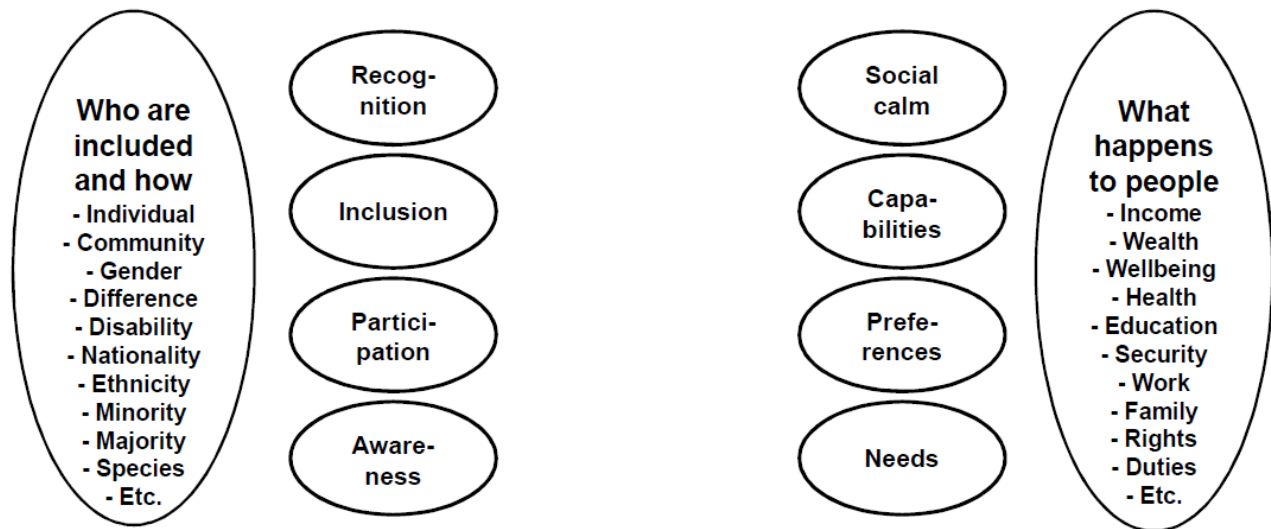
Who are included and how
- Individual
- Community
- Gender
- Difference
- Disability
- Nationality
- Ethnicity
- Minority
- Majority
- Species
- Etc.

Recognition

Inclusion

Participation

Awareness

Social calm

Capabilities

Preferences

Needs

What happens to people
- Income
- Wealth
- Wellbeing
- Health
- Education
- Security
- Work
- Family
- Rights
- Duties
- Etc.